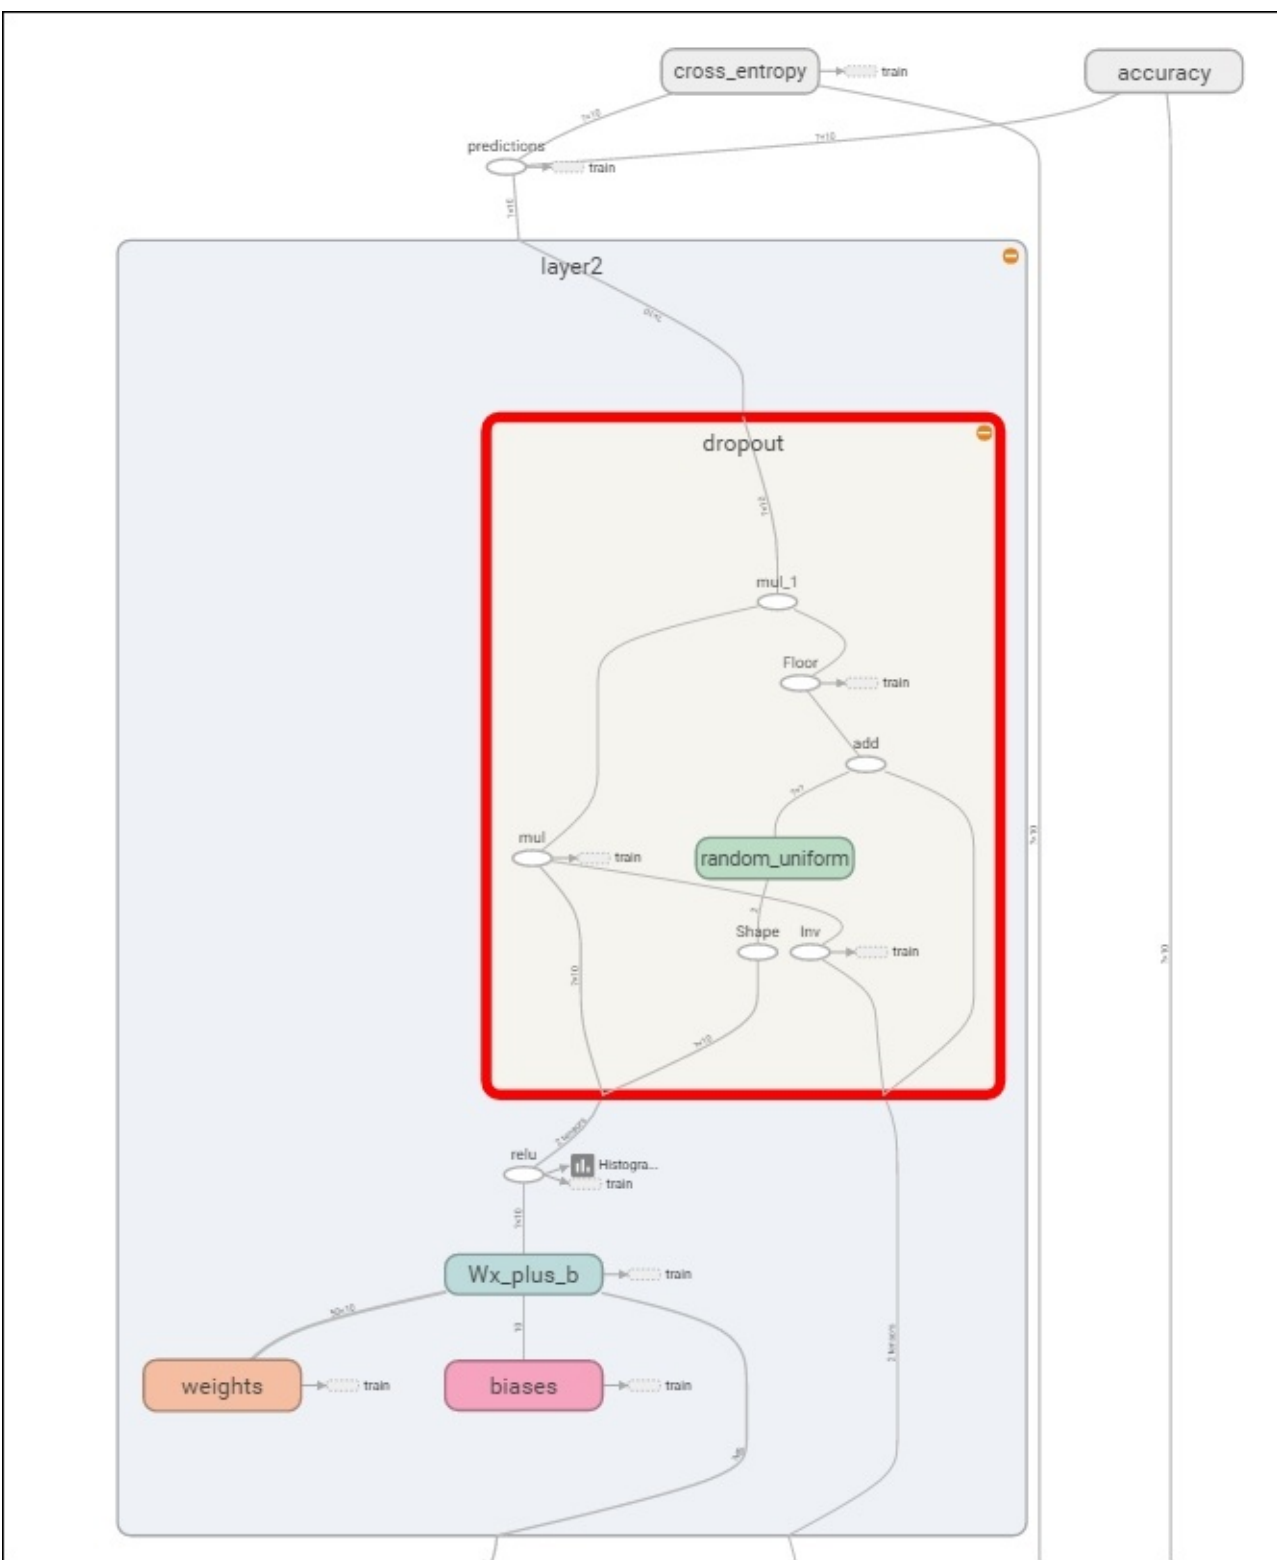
cross_entropy
train
accuracy
?×10
?×10
predictions
train
?×10
layer2
?×10
dropout
?×10
mul_1
Floor
train
add
?×?
mul
train
random_uniform
?
Shape
Inv
train
?×10
?×10
?×10
2 tensors
relu
Histogra...
train
?×10
Wx_plus_b
train
50×10
10
weights
train
biases
train
?×50
2 tensors
?×10
?×10